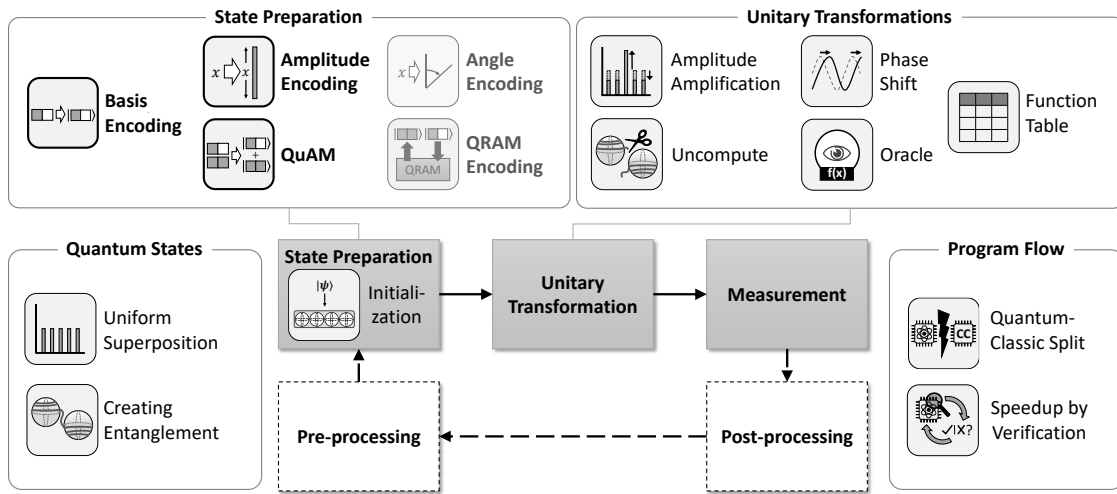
State Preparation

Basis Encoding

$x$ $x$ Amplitude Encoding

$x$ Angle Encoding

QuAM

QRAM QRAM Encoding

Unitary Transformations

Amplitude Amplification

Phase Shift

Function Table

Uncompute

f(x) Oracle

Quantum States

Uniform Superposition

Creating Entanglement

State Preparation

$|\psi\rangle$ Initialization

Unitary Transformation

Measurement

Pre-processing

Post-processing

Program Flow

CC Quantum-Classic Split

✓|X? Speedup by Verification